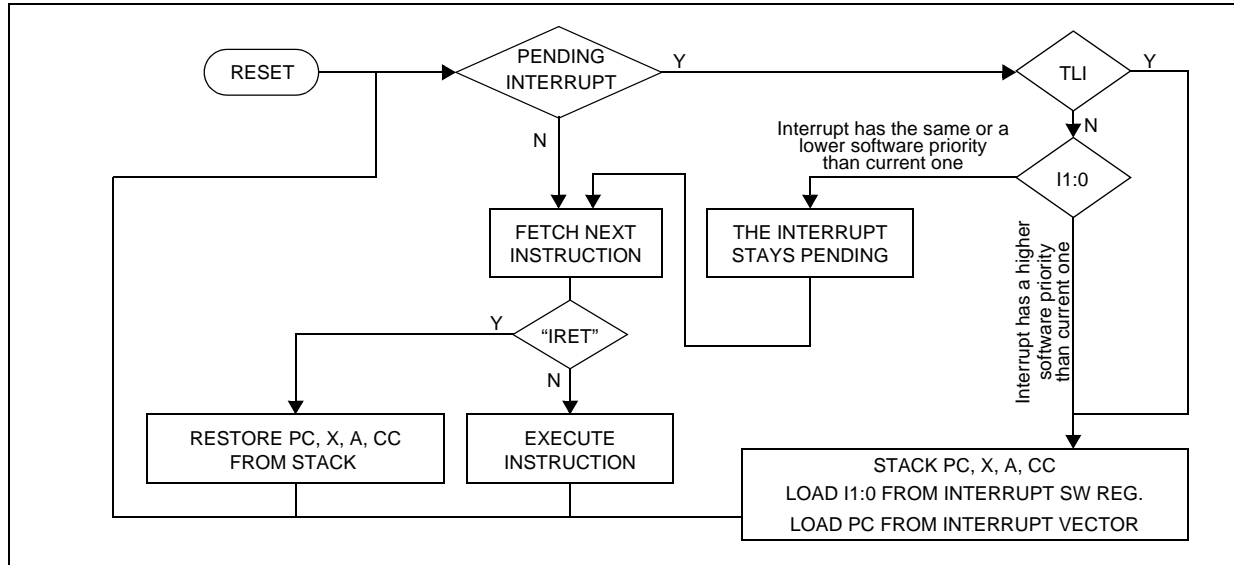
RESET

PENDING INTERRUPT

Y

TLI

Y

N

N

Interrupt has the same or a lower software priority than current one

I1:0

FETCH NEXT INSTRUCTION

THE INTERRUPT STAYS PENDING

Interrupt has a higher software priority than current one

Y

"IRET"

N

RESTORE PC, X, A, CC FROM STACK

EXECUTE INSTRUCTION

STACK PC, X, A, CC
LOAD I1:0 FROM INTERRUPT SW REG.
LOAD PC FROM INTERRUPT VECTOR